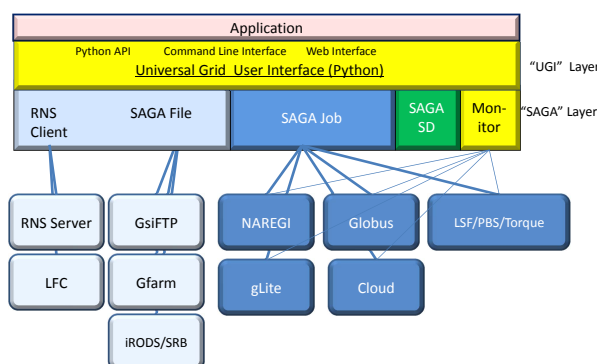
Application

Python API Command Line Interface Web Interface

Universal Grid User Interface (Python)

"UGI" Layer

RNS Client

SAGA File

SAGA Job

SAGA SD

Monitor

"SAGA" Layer

RNS Server

GsiFTP

NAREGI

Globus

LSF/PBS/Torque

LFC

Gfarm

gLite

Cloud

iRODS/SRB